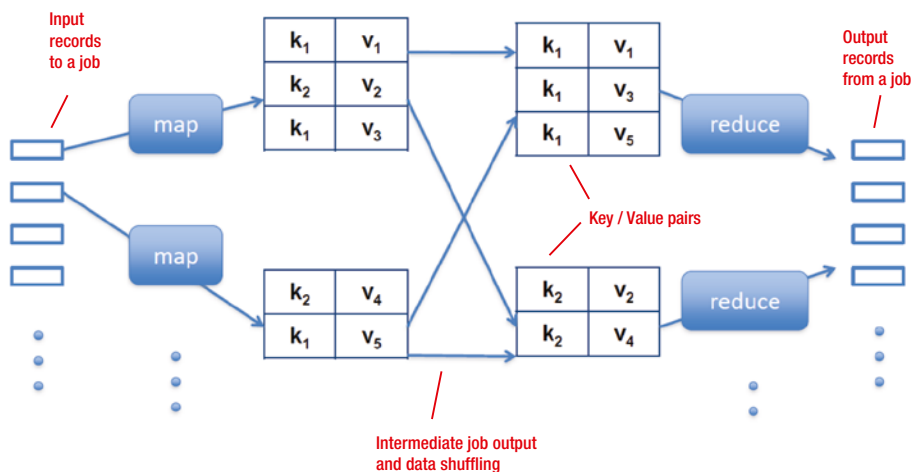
Input records to a job

map

map

| $k_1$ | $v_1$ |
|---|---|
| $k_2$ | $v_2$ |
| $k_1$ | $v_3$ |

| $k_2$ | $v_4$ |
|---|---|
| $k_1$ | $v_5$ |

| $k_1$ | $v_1$ |
|---|---|
| $k_1$ | $v_3$ |
| $k_1$ | $v_5$ |

| $k_2$ | $v_2$ |
|---|---|
| $k_2$ | $v_4$ |

Key / Value pairs

reduce

reduce

Output records from a job

Intermediate job output and data shuffling